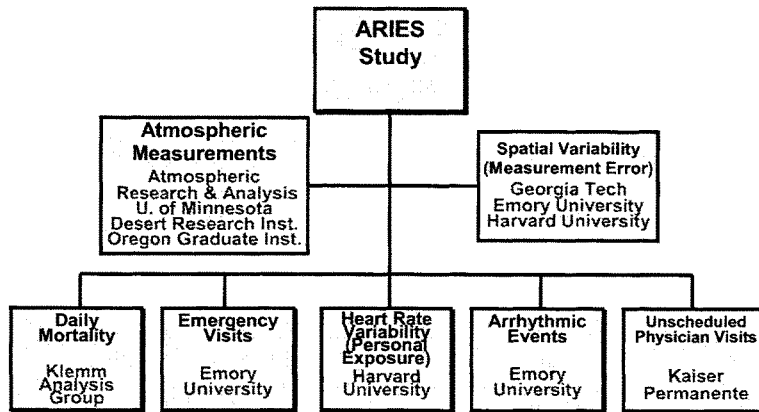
ARIES Study

Atmospheric Measurements
Atmospheric Research & Analysis
U. of Minnesota
Desert Research Inst.
Oregon Graduate Inst.

Spatial Variability (Measurement Error)
Georgia Tech
Emory University
Harvard University

Daily Mortality
Klemm Analysis Group

Emergency Visits
Emory University

Heart Rate Variability (Personal Exposure)
Harvard University

Arrhythmic Events
Emory University

Unscheduled Physician Visits
Kaiser Permanente